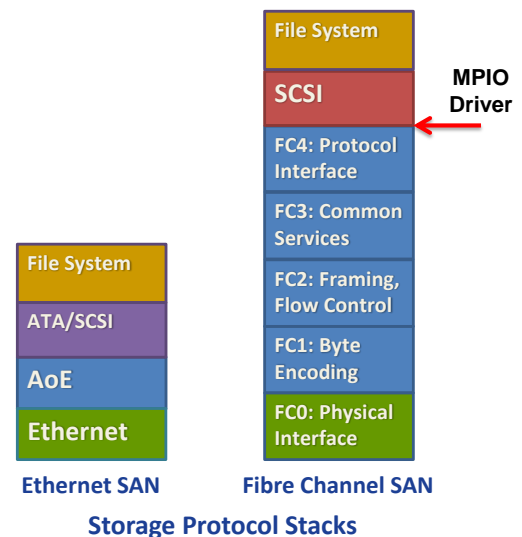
File System

SCSI

MPIO Driver

FC4: Protocol Interface

FC3: Common Services

FC2: Framing, Flow Control

FC1: Byte Encoding

FC0: Physical Interface

File System

ATA/SCSI

AoE

Ethernet

Ethernet SAN

Fibre Channel SAN

Storage Protocol Stacks